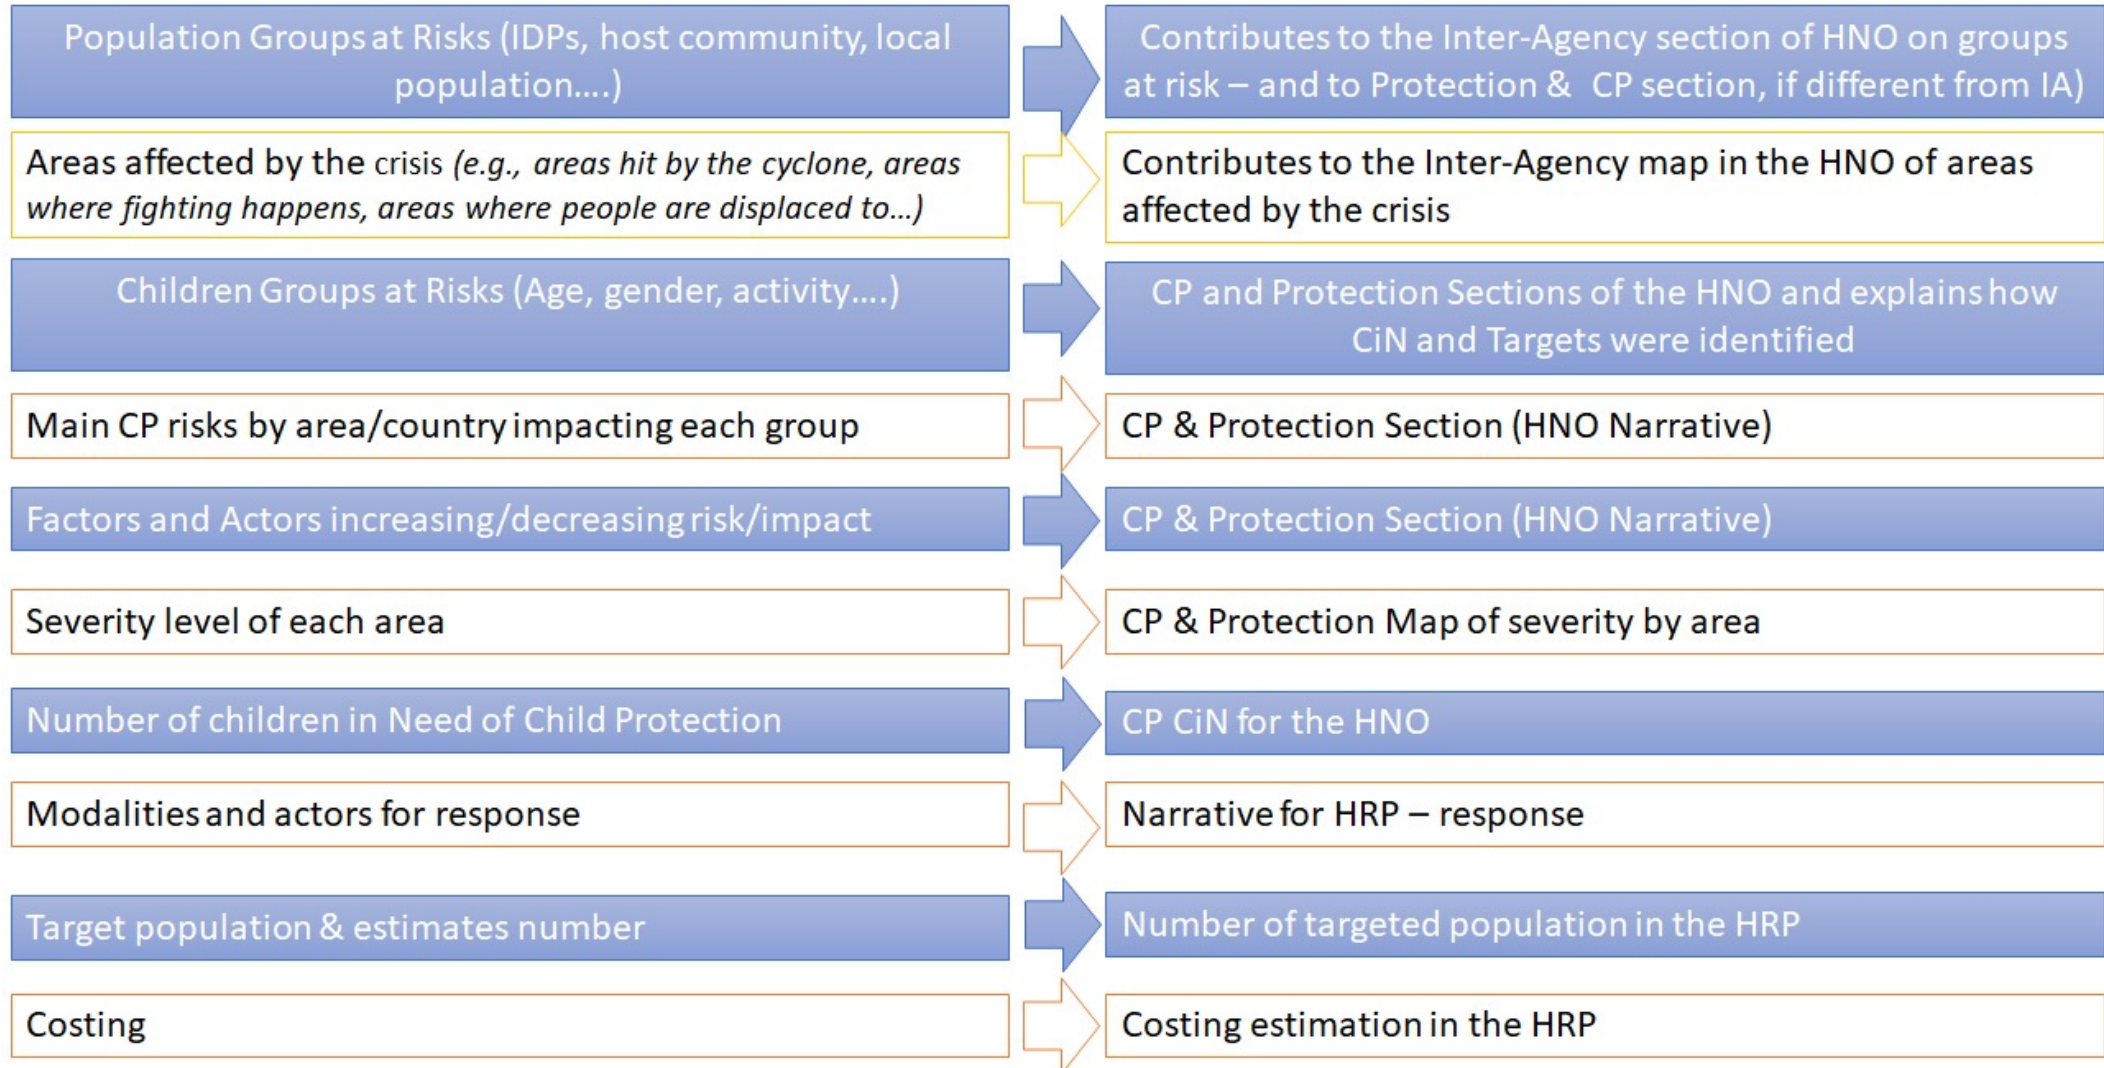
Population Groups at Risks (IDPs, host community, local population....)

Contributes to the Inter-Agency section of HNO on groups at risk – and to Protection & CP section, if different from IA)

Areas affected by the crisis *(e.g., areas hit by the cyclone, areas where fighting happens, areas where people are displaced to...)*

Contributes to the Inter-Agency map in the HNO of areas affected by the crisis

Children Groups at Risks (Age, gender, activity....)

CP and Protection Sections of the HNO and explains how CiN and Targets were identified

Main CP risks by area/country impacting each group

CP & Protection Section (HNO Narrative)

Factors and Actors increasing/decreasing risk/impact

CP & Protection Section (HNO Narrative)

Severity level of each area

CP & Protection Map of severity by area

Number of children in Need of Child Protection

CP CiN for the HNO

Modalities and actors for response

Narrative for HRP – response

Target population & estimates number

Number of targeted population in the HRP

Costing

Costing estimation in the HRP